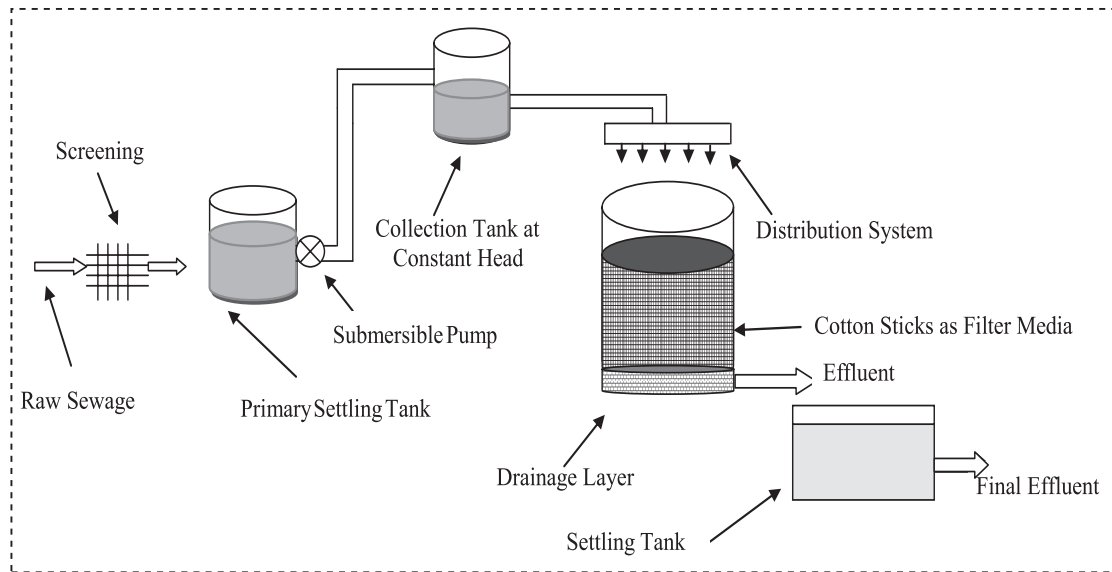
Screening

Raw Sewage

Primary Settling Tank

Submersible Pump

Collection Tank at Constant Head

Distribution System

Cotton Sticks as Filter Media

Effluent

Drainage Layer

Settling Tank

Final Effluent